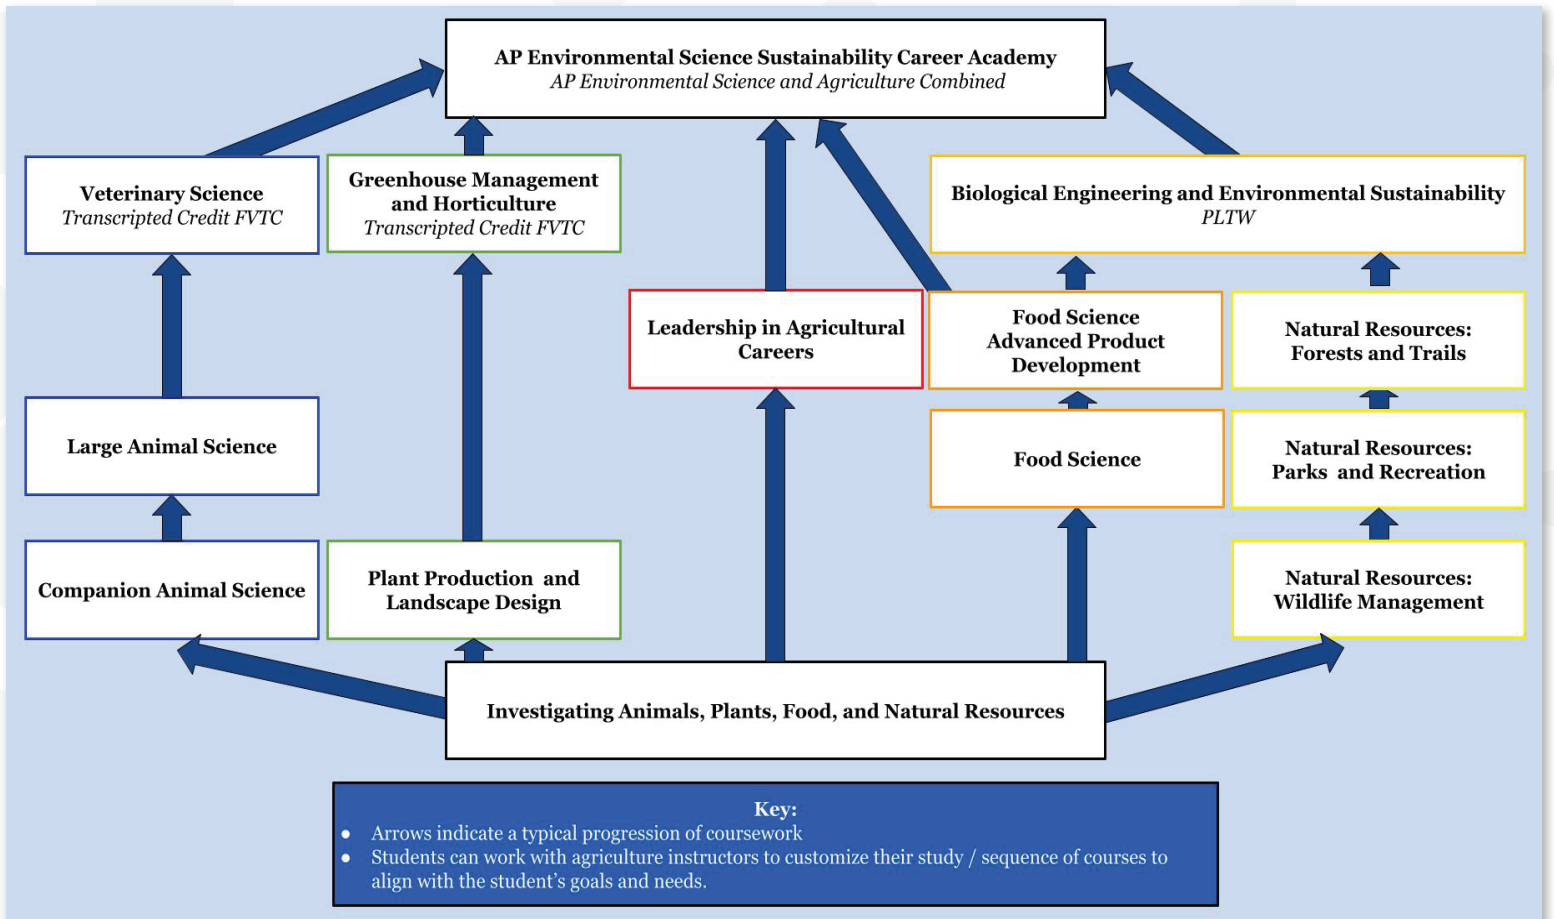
AP Environmental Science Sustainability Career Academy
AP Environmental Science and Agriculture Combined

Veterinary Science
Transcripted Credit FVTC

Greenhouse Management and Horticulture
Transcripted Credit FVTC

Biological Engineering and Environmental Sustainability
PLTW

Leadership in Agricultural Careers

Food Science Advanced Product Development

Natural Resources: Forests and Trails

Large Animal Science

Food Science

Natural Resources: Parks and Recreation

Companion Animal Science

Plant Production and Landscape Design

Natural Resources: Wildlife Management

Investigating Animals, Plants, Food, and Natural Resources

Key:
- Arrows indicate a typical progression of coursework
- Students can work with agriculture instructors to customize their study / sequence of courses to align with the student's goals and needs.